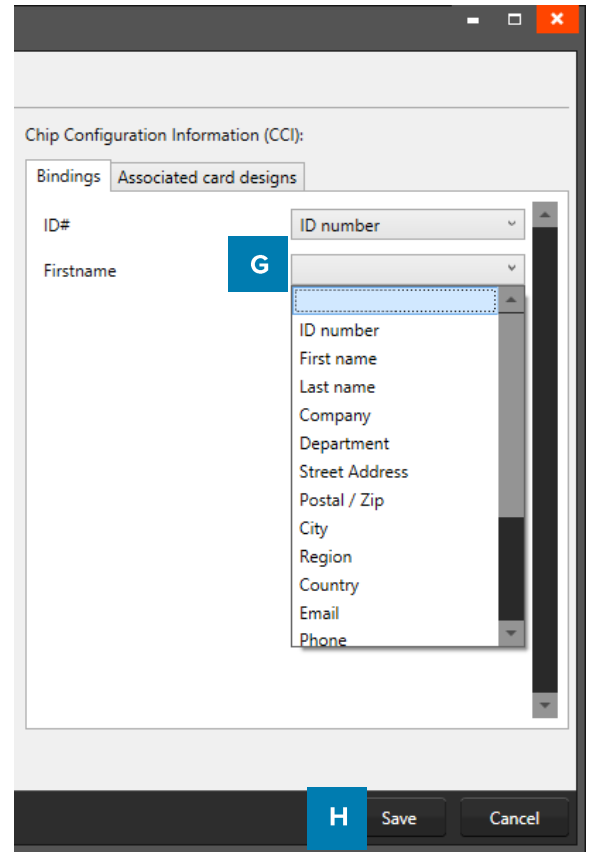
Chip Configuration Information (CCI):

Bindings | Associated card designs

ID# ID number

Firstname

G

ID number
First name
Last name
Company
Department
Street Address
Postal / Zip
City
Region
Country
Email
Phone

H Save Cancel